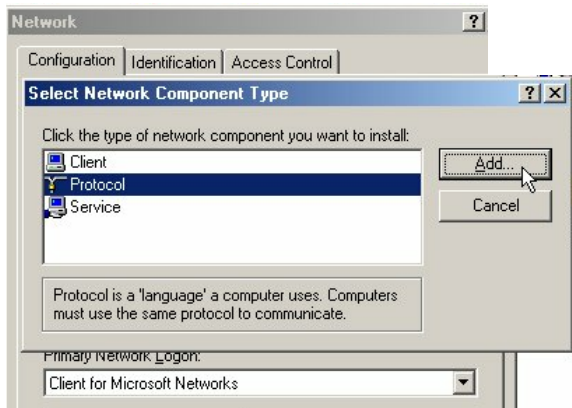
Network

?

Configuration | Identification | Access Control

Select Network Component Type

? X

Click the type of network component you want to install:

Client
Protocol
Service

Add...

Cancel

Protocol is a 'language' a computer uses. Computers must use the same protocol to communicate.

Primary Network Logon:

Client for Microsoft Networks